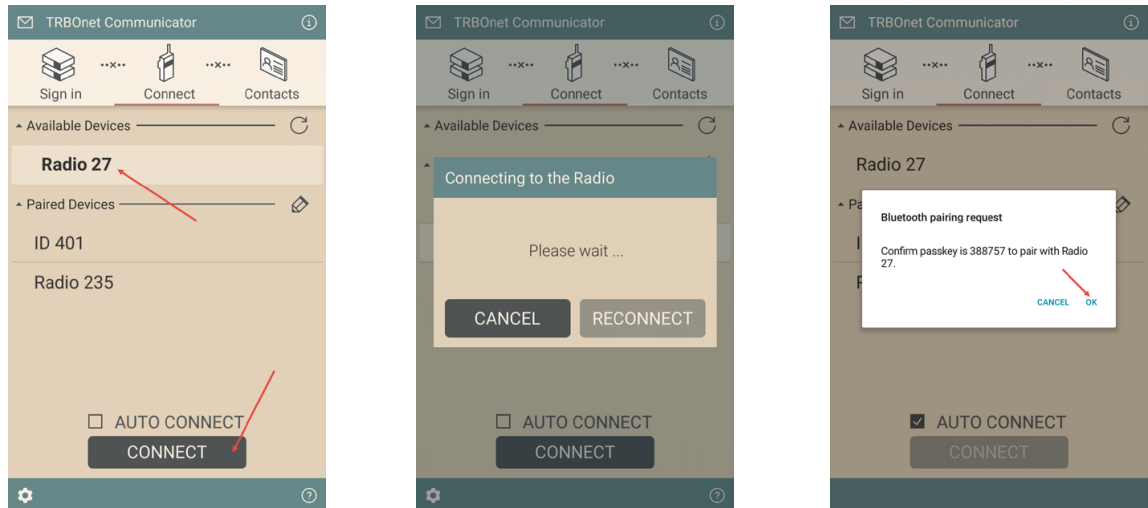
TRBOnet Communicator

Sign in
Connect
Contacts

Available Devices

Radio 27

Paired Devices

ID 401

Radio 235

AUTO CONNECT

CONNECT

TRBOnet Communicator

Sign in
Connect
Contacts

Available Devices

Connecting to the Radio

Please wait ...

CANCEL
RECONNECT

AUTO CONNECT

CONNECT

TRBOnet Communicator

Sign in
Connect
Contacts

Available Devices

Radio 27

Bluetooth pairing request

Confirm passkey is 388757 to pair with Radio 27.

CANCEL
OK

AUTO CONNECT

CONNECT